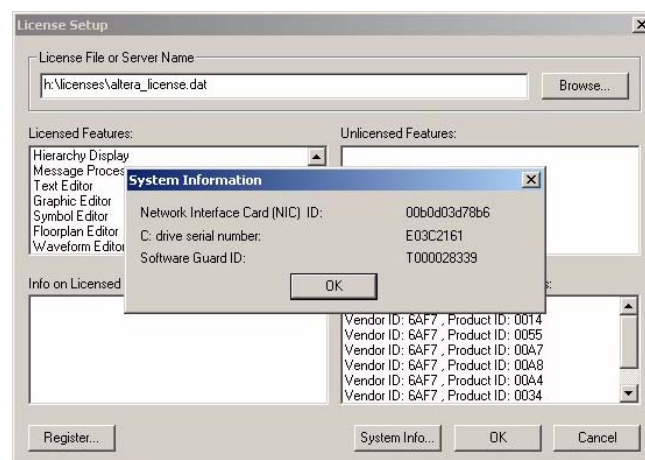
License Setup

License File or Server Name

h:\licenses\altera_license.dat

Browse...

Licensed Features:

Hierarchy Display
Message Proces
Text Editor
Graphic Editor
Symbol Editor
Floorplan Editor
Waveform Editor

Unlicensed Features:

System Information

Network Interface Card (NIC) ID: 00b0d03d78b6
C: drive serial number: E03C2161
Software Guard ID: T000028339

OK

Info on Licensed

s:

Vendor ID: 6AF7 , Product ID: 0014
Vendor ID: 6AF7 , Product ID: 0055
Vendor ID: 6AF7 , Product ID: 00A7
Vendor ID: 6AF7 , Product ID: 00A8
Vendor ID: 6AF7 , Product ID: 00A4
Vendor ID: 6AF7 , Product ID: 0034

Register...

System Info...

OK

Cancel